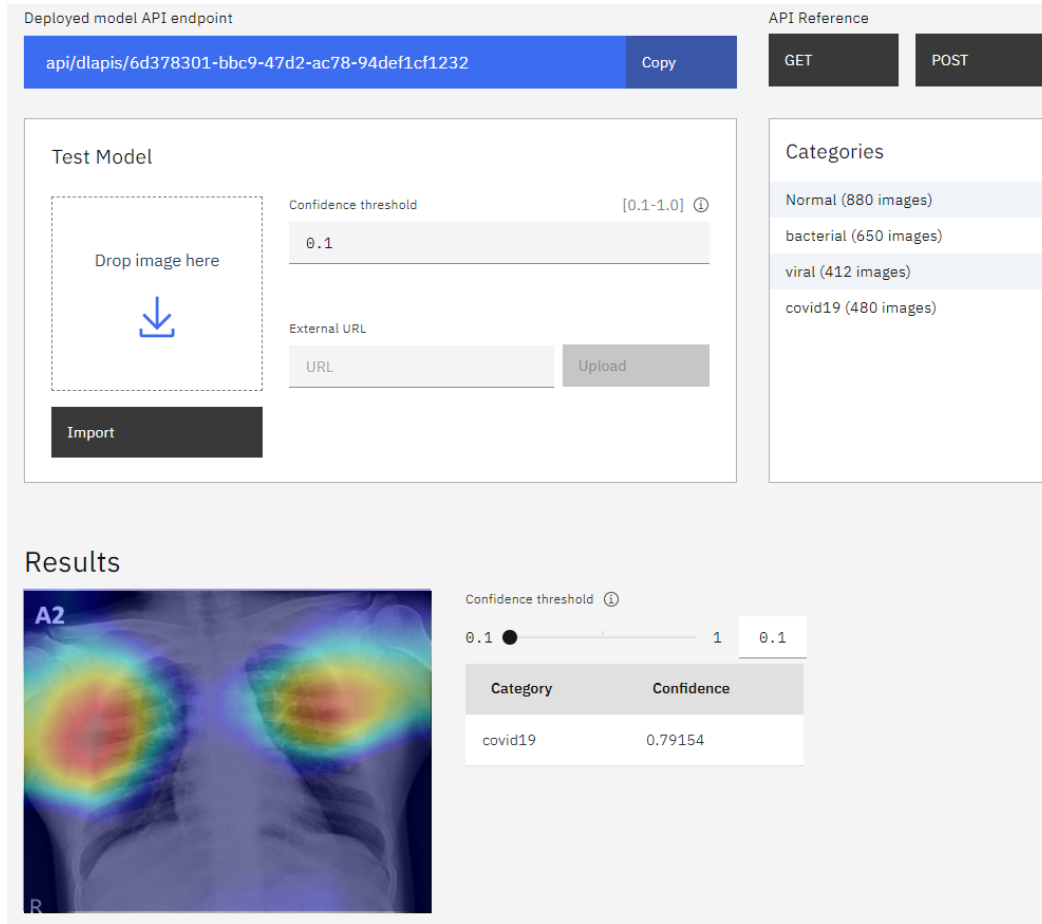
Deployed model API endpoint

api/dlapis/6d378301-bbc9-47d2-ac78-94def1cf1232

Copy

API Reference

GET

POST

Test Model

Drop image here

Import

Confidence threshold

[0.1-1.0]

0.1

External URL

URL

Upload

Categories

Normal (880 images)

bacterial (650 images)

viral (412 images)

covid19 (480 images)

Results

A2

R

Confidence threshold

0.1

1

0.1

| Category | Confidence |
|---|---|
| covid19 | 0.79154 |